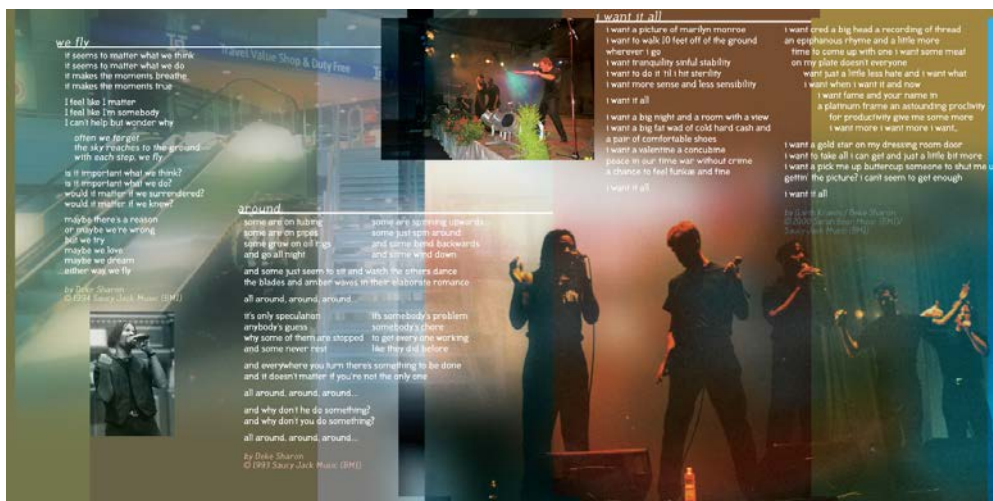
we fly

it seems to matter what we think
it seems to matter what we do
it makes the moments breathe
it makes the moments true

I feel like I matter
I feel like I'm somebody
I can't help but wonder why

often we forget
the sky reaches to the ground
with each step, we fly

is it important what we think?
is it important what we do?
would it matter if we surrendered?
would it matter if we knew?

maybe there's a reason
or maybe we're wrong
but we try
maybe we love
maybe we dream
either way we fly

by Deke Sharon
© 1994 Saucy Jack Music (BMI)

Travel Value Shop & Duty Free

around

some are on tubing
some are on pipes
some grow on oil rigs
and go all night

some are spinning upwards
some just spin around
and some bend backwards
and some wind down

and some just seem to sit and watch the others dance
the blades and amber waves in their elaborate romance

all around, around, around...

it's only speculation
anybody's guess
why some of them are stopped
and some never rest

it's somebody's problem
somebody's chore
to get every one working
like they did before

and everywhere you turn there's something to be done
and it doesn't matter if you're not the only one

all around, around, around...

and why don't he do something?
and why don't you do something?

all around, around, around...

by Deke Sharon
© 1993 Saucy Jack Music (BMI)

i want it all

i want a picture of marilyn monroe
i want to walk 10 feet off of the ground
wherever i go
i want tranquility sinful stability
i want to do it 'til i hit sterility
i want more sense and less sensibility

i want it all

i want a big night and a room with a view
i want a big fat wad of cold hard cash and
a pair of comfortable shoes
i want a valentine a concubine
peace in our time war without crime
a chance to feel funkier and fine

i want it all

i want cred a big head a recording of thread
an epiphanous rhyme and a little more
time to come up with one i want some meat
on my plate doesn't everyone
want just a little less hate and i want what
i want when i want it and now
i want fame and your name in
a platinum frame an astounding proclivity
for productivity give me some more
i want more i want more i want...

i want a gold star on my dressing room door
i want to take all i can get and just a little bit more
i want a pick me up buttercup someone to shut me up
gettin' the picture? i can't seem to get enough

i want it all

by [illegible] / Deke Sharon
© 2000 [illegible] Music (BMI)
Saucy Jack Music (BMI)